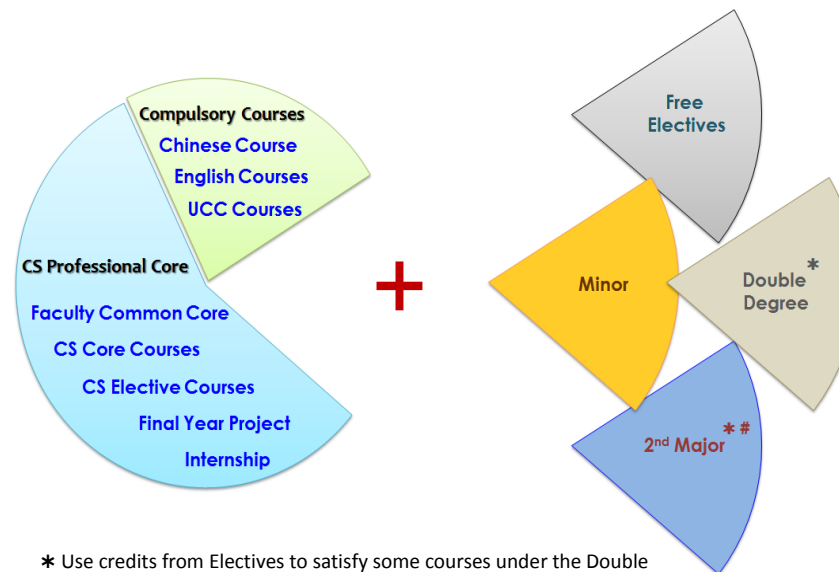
Compulsory Courses
Chinese Course
English Courses
UCC Courses

CS Professional Core
Faculty Common Core
CS Core Courses
CS Elective Courses
Final Year Project
Internship

+

Free Electives

Minor

Double Degree *

2$^{nd}$ Major * #

* Use credits from Electives to satisfy some courses under the Double